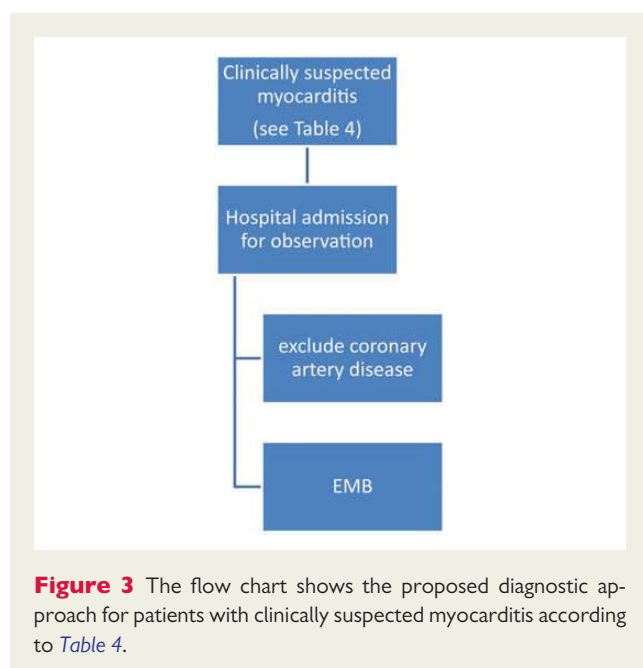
Clinically suspected myocarditis
(see Table 4)

Hospital admission for observation

exclude coronary artery disease

EMB

**Figure 3** The flow chart shows the proposed diagnostic approach for patients with clinically suspected myocarditis according to *Table 4*.